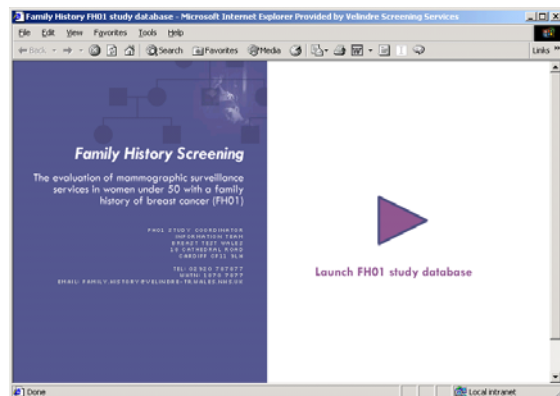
Family History FH01 study database - Microsoft Internet Explorer Provided by Velindre Screening Services

File Edit View Favorites Tools Help

Back Search Favorites Media

Links

Family History Screening

The evaluation of mammographic surveillance services in women under 50 with a family history of breast cancer (FH01)

FH01 STUDY COORDINATOR
INFORMATION TEAM
BREAST TEST WALES
18 CATHEDRAL ROAD
CARDIFF CF11 9LN

TEL: 02920 747677
WHTN: 1870 7677
EMAIL: FAMILY.HISTORY@VELINDRE-TR.WALES.NHS.UK

Launch FH01 study database

Done

Local intranet